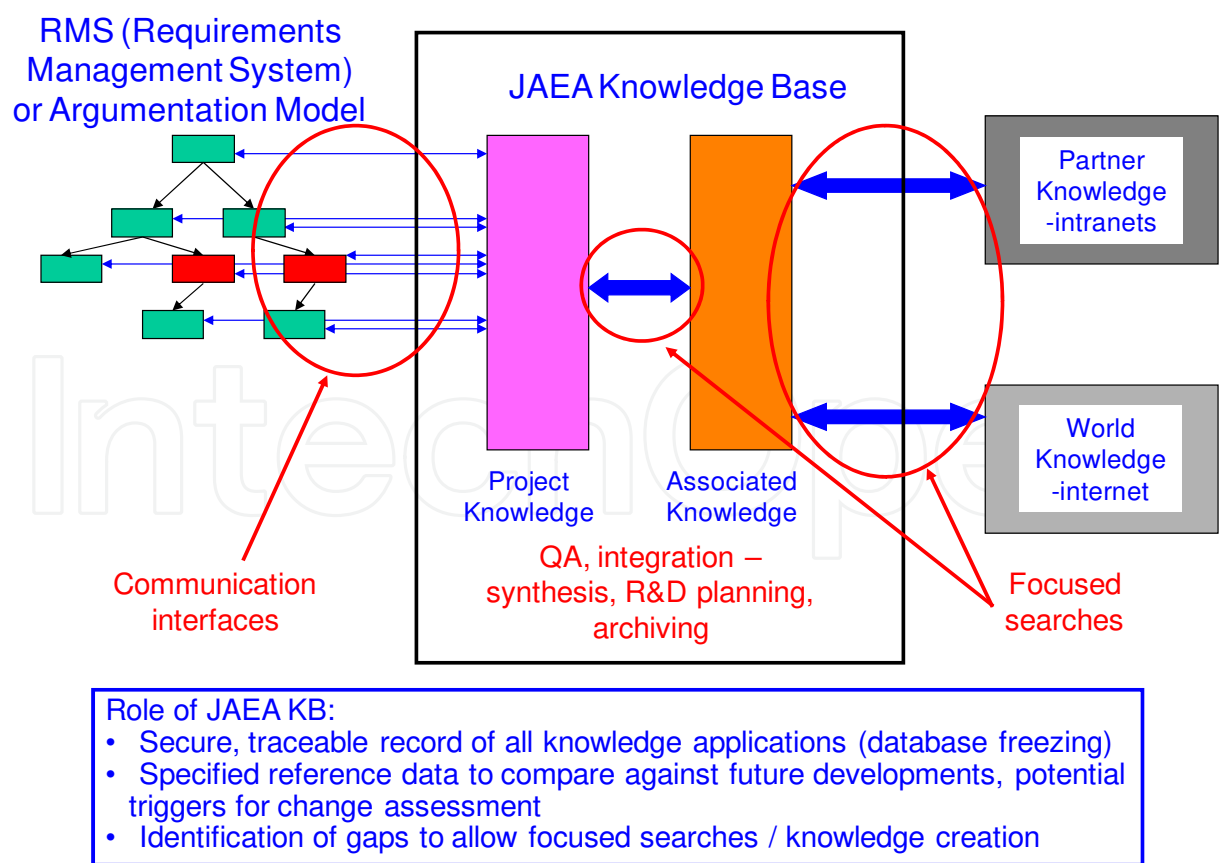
RMS (Requirements Management System) or Argumentation Model

JAEA Knowledge Base

Partner Knowledge -intranets

World Knowledge -internet

Project Knowledge

Associated Knowledge

QA, integration – synthesis, R&D planning, archiving

Communication interfaces

Focused searches

Role of JAEA KB:
• Secure, traceable record of all knowledge applications (database freezing)
• Specified reference data to compare against future developments, potential triggers for change assessment
• Identification of gaps to allow focused searches / knowledge creation